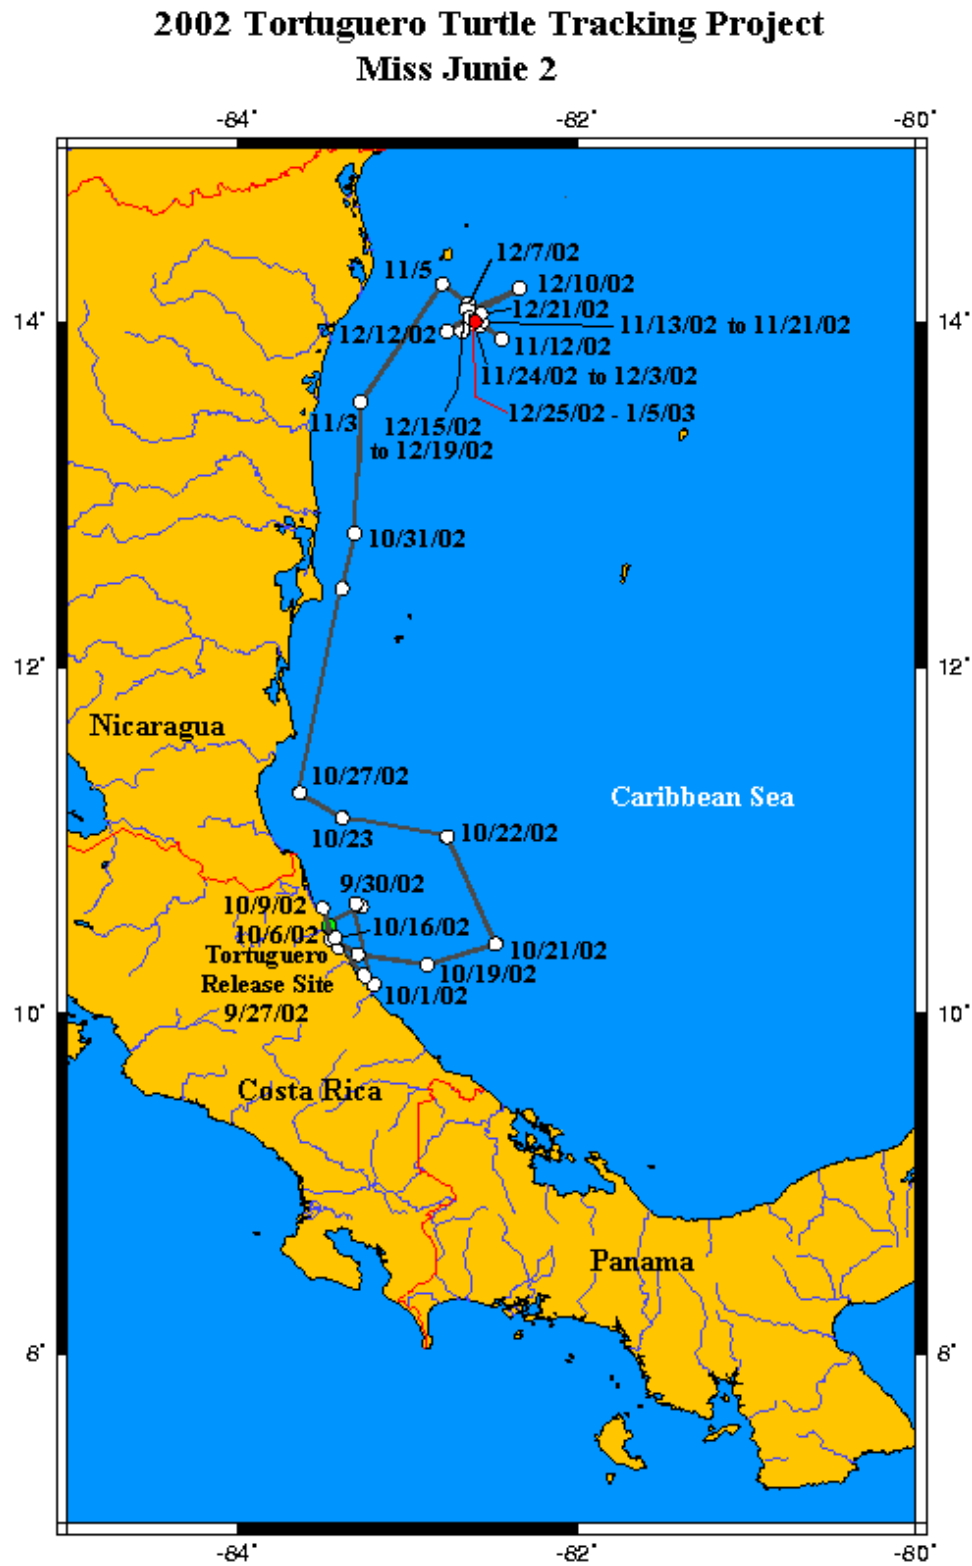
2002 Tortuguero Turtle Tracking Project
Miss Junie 2

-84° -82° -80°

14° 14°

12/7/02
11/5
12/10/02
12/21/02
11/13/02 to 11/21/02
12/12/02
11/12/02
11/24/02 to 12/3/02
12/25/02 - 1/5/03
11/3
12/15/02 to 12/19/02
10/31/02

12° 12°

Nicaragua
10/27/02
Caribbean Sea
10/23
10/22/02
9/30/02
10/9/02
10/16/02
10/6/02
10/21/02
Tortuguero Release Site 9/27/02
10/19/02
10/1/02

10° 10°

Costa Rica
Panama

8° 8°

-84° -82° -80°